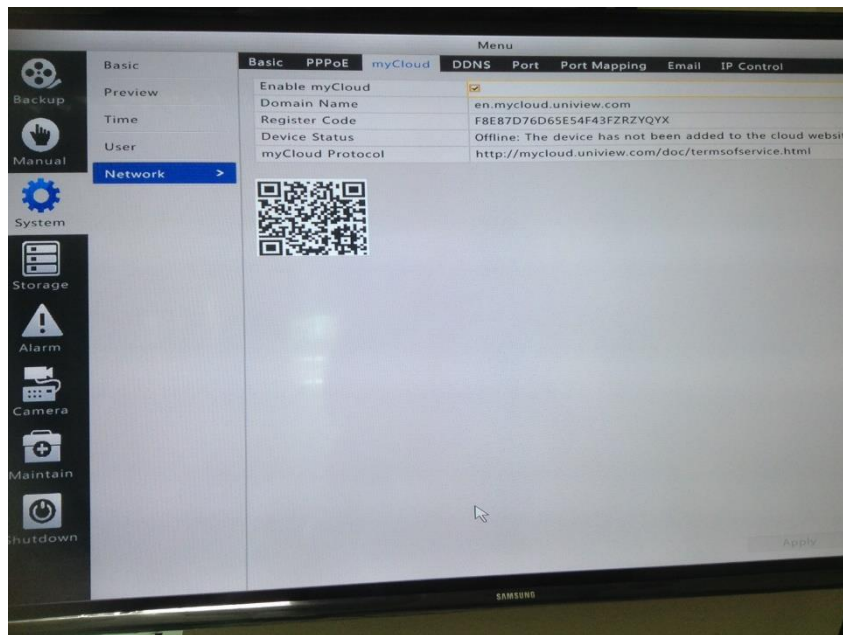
Menu

Backup

Manual

System

Storage

Alarm

Camera

Maintain

hutdown

Basic

Preview

Time

User

Network >

Basic PPPoE myCloud DDNS Port Port Mapping Email IP Control

| Enable myCloud | ☑ |
|---|---|
| Domain Name | en.mycloud.uniview.com |
| Register Code | F8E87D76D65E54F43FZRZYQYX |
| Device Status | Offline: The device has not been added to the cloud websi |
| myCloud Protocol | http://mycloud.uniview.com/doc/termsofservice.html |

Apply

SAMSUNG